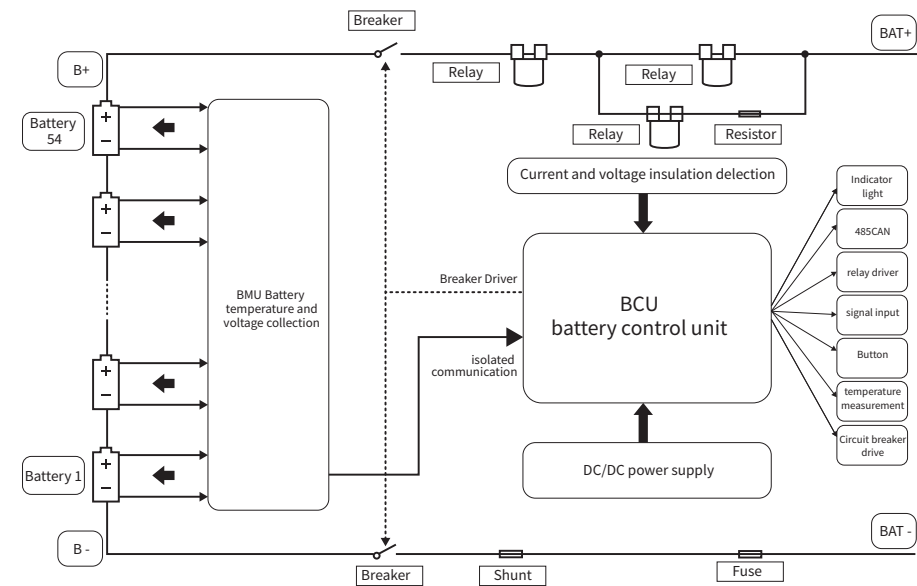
Breaker

BAT+

B+

Relay

Relay

Relay

Resistor

Battery 54

+

−

+

−

BMU Battery temperature and voltage collection

Current and voltage insulation delection

Indicator light

485CAN

relay driver

signal input

Button

temperature measurement

Circuit breaker drive

Breaker Driver

BCU
battery control unit

isolated communication

+

−

Battery 1

+

−

DC/DC power supply

B -

BAT -

Breaker

Shunt

Fuse